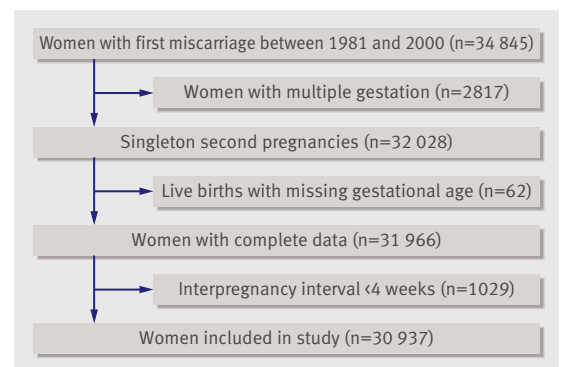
Women with first miscarriage between 1981 and 2000 (n=34 845)

Women with multiple gestation (n=2817)

Singleton second pregnancies (n=32 028)

Live births with missing gestational age (n=62)

Women with complete data (n=31 966)

Interpregnancy interval <4 weeks (n=1029)

Women included in study (n=30 937)